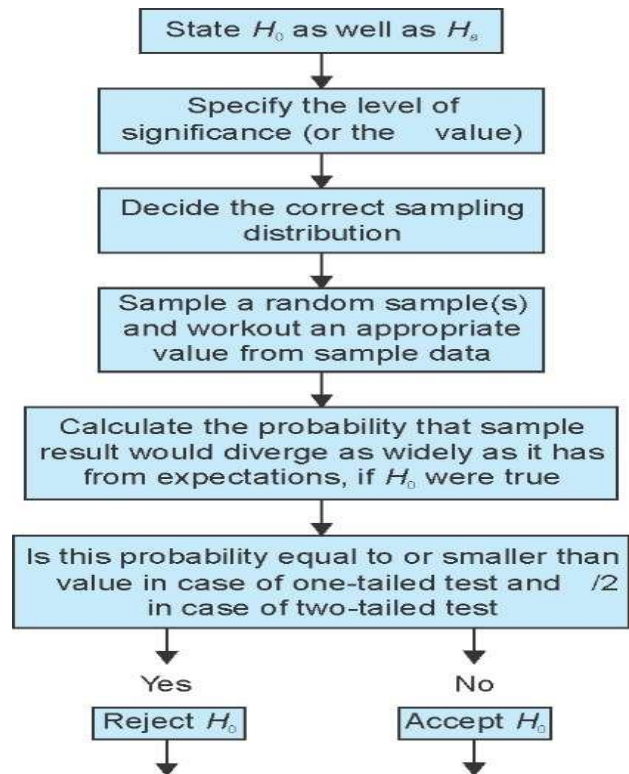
State $H_0$ as well as $H_a$

Specify the level of significance (or the value)

Decide the correct sampling distribution

Sample a random sample(s) and workout an appropriate value from sample data

Calculate the probability that sample result would diverge as widely as it has from expectations, if $H_0$ were true

Is this probability equal to or smaller than value in case of one-tailed test and /2 in case of two-tailed test

Yes

No

Reject $H_0$

Accept $H_0$